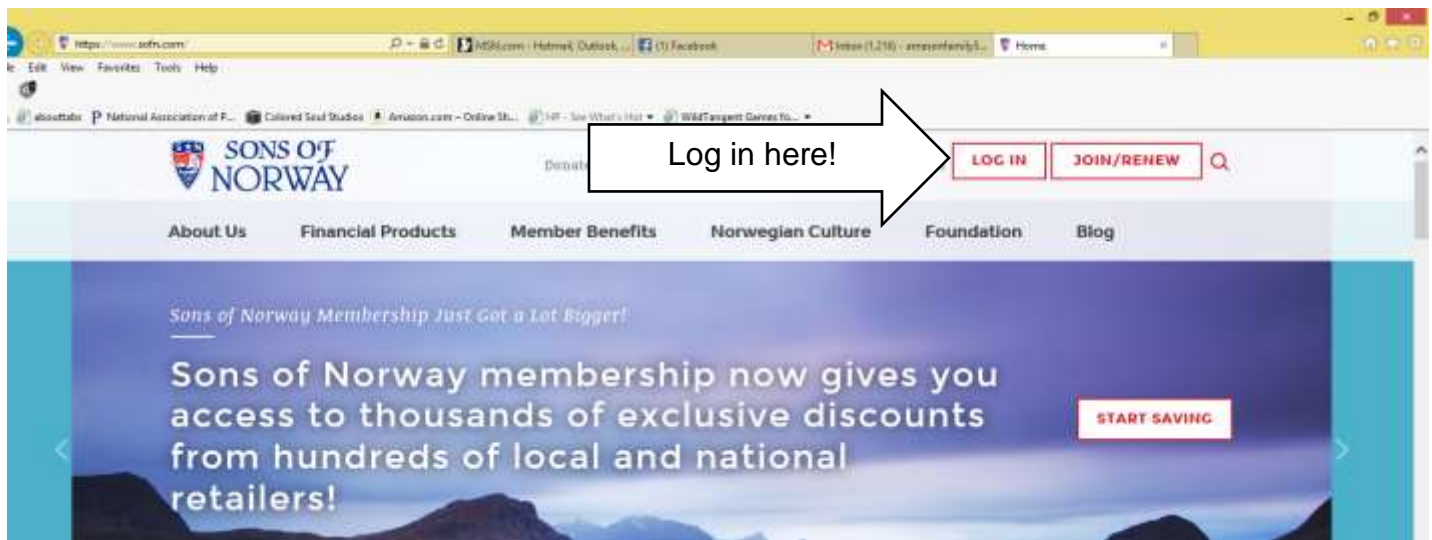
https://www.sofn.com/ MSN.com - Hotmail, Outlook ... (1) Facebook Inbox (1,218) - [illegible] Home

File Edit View Favorites Tools Help

abouttabs National Association of P... Colored Soul Studios Amazon.com – Online Sh... HP - See What's Hot WildTangent Games fo...

SONS OF NORWAY

Donate

Log in here!

LOG IN JOIN/RENEW

About Us Financial Products Member Benefits Norwegian Culture Foundation Blog

Sons of Norway Membership Just Got a Lot Bigger!

Sons of Norway membership now gives you access to thousands of exclusive discounts from hundreds of local and national retailers!

START SAVING